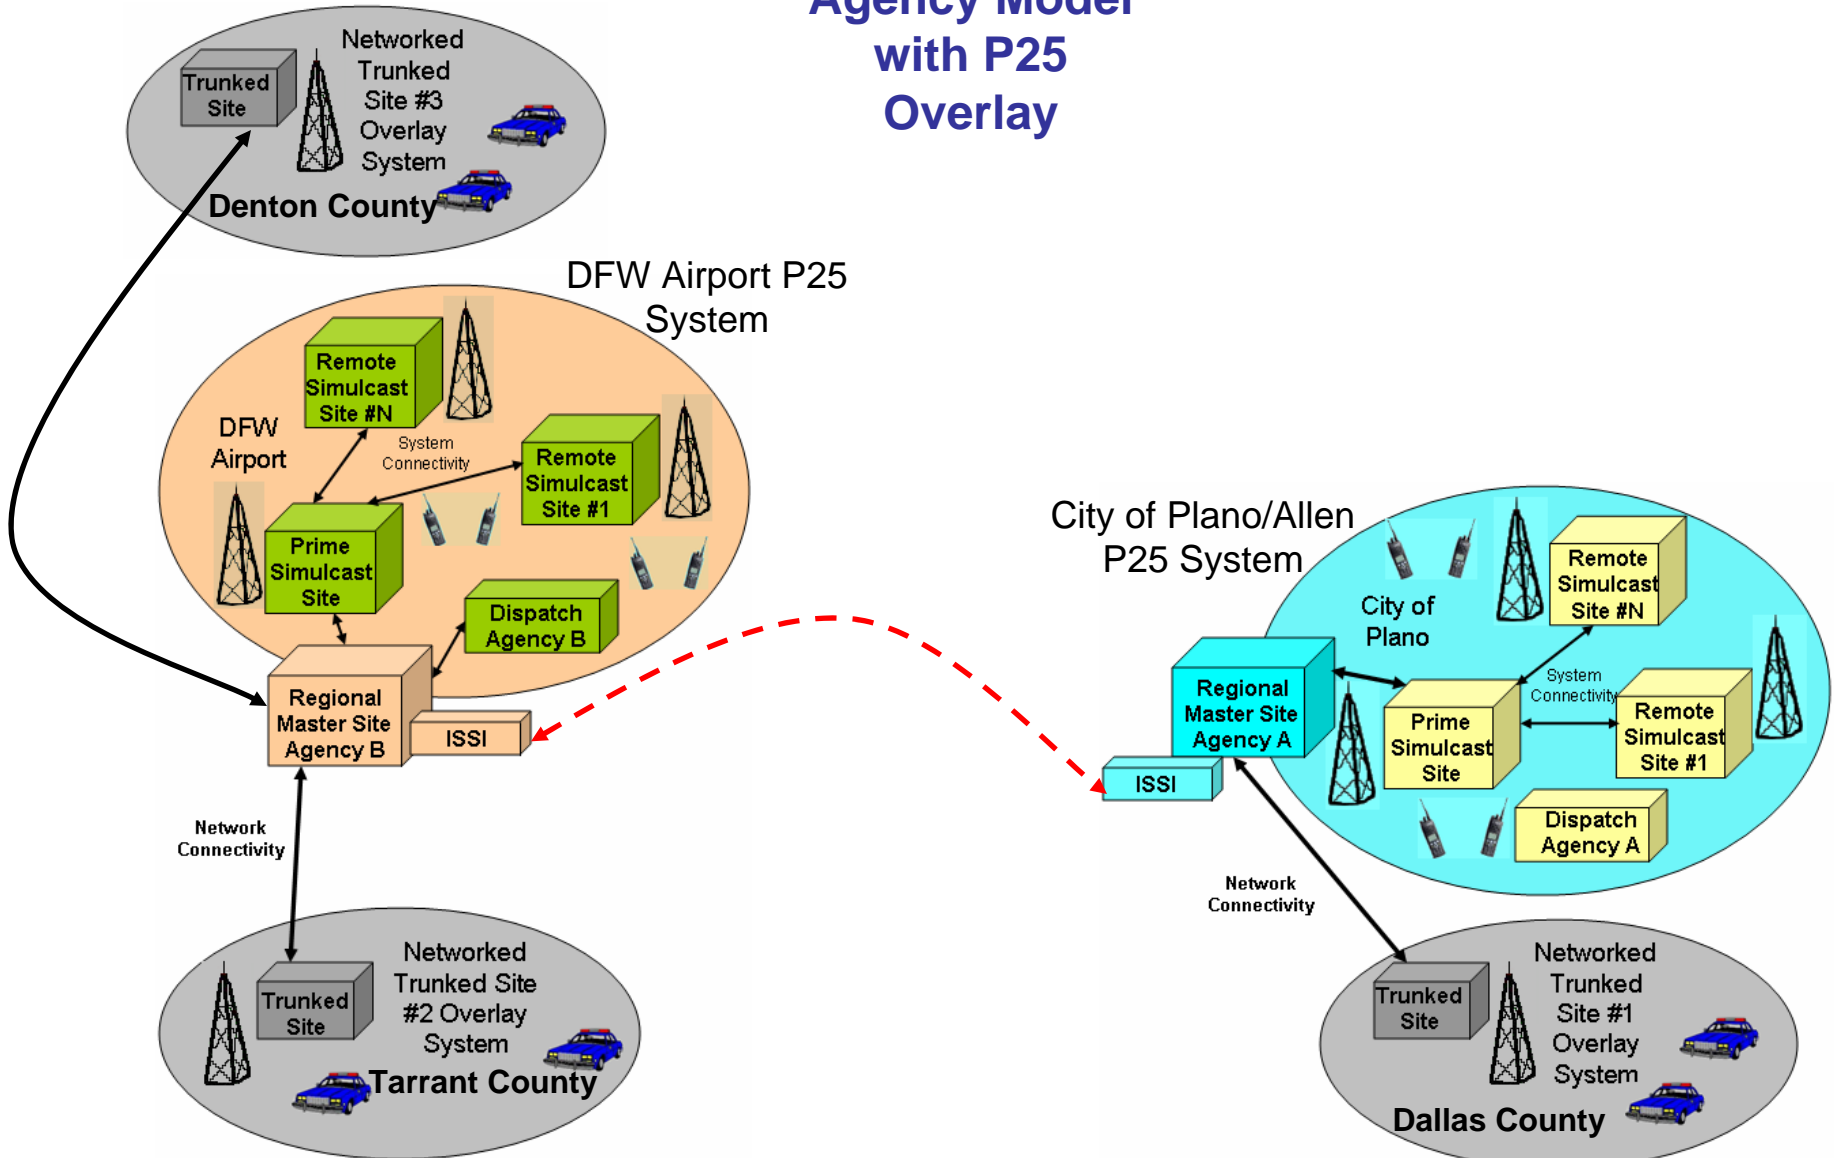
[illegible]
with P25
Overlay

Trunked Site
Networked Trunked Site #3 Overlay System
Denton County

DFW Airport P25 System

DFW Airport
Remote Simulcast Site #N
System Connectivity
Remote Simulcast Site #1
Prime Simulcast Site
Dispatch Agency B
Regional Master Site Agency B
ISSI

Network Connectivity

Trunked Site
Networked Trunked Site #2 Overlay System
Tarrant County

City of Plano/Allen P25 System
City of Plano
Remote Simulcast Site #N
System Connectivity
Regional Master Site Agency A
Prime Simulcast Site
Remote Simulcast Site #1
Dispatch Agency A
ISSI

Network Connectivity

Trunked Site
Networked Trunked Site #1 Overlay System
Dallas County